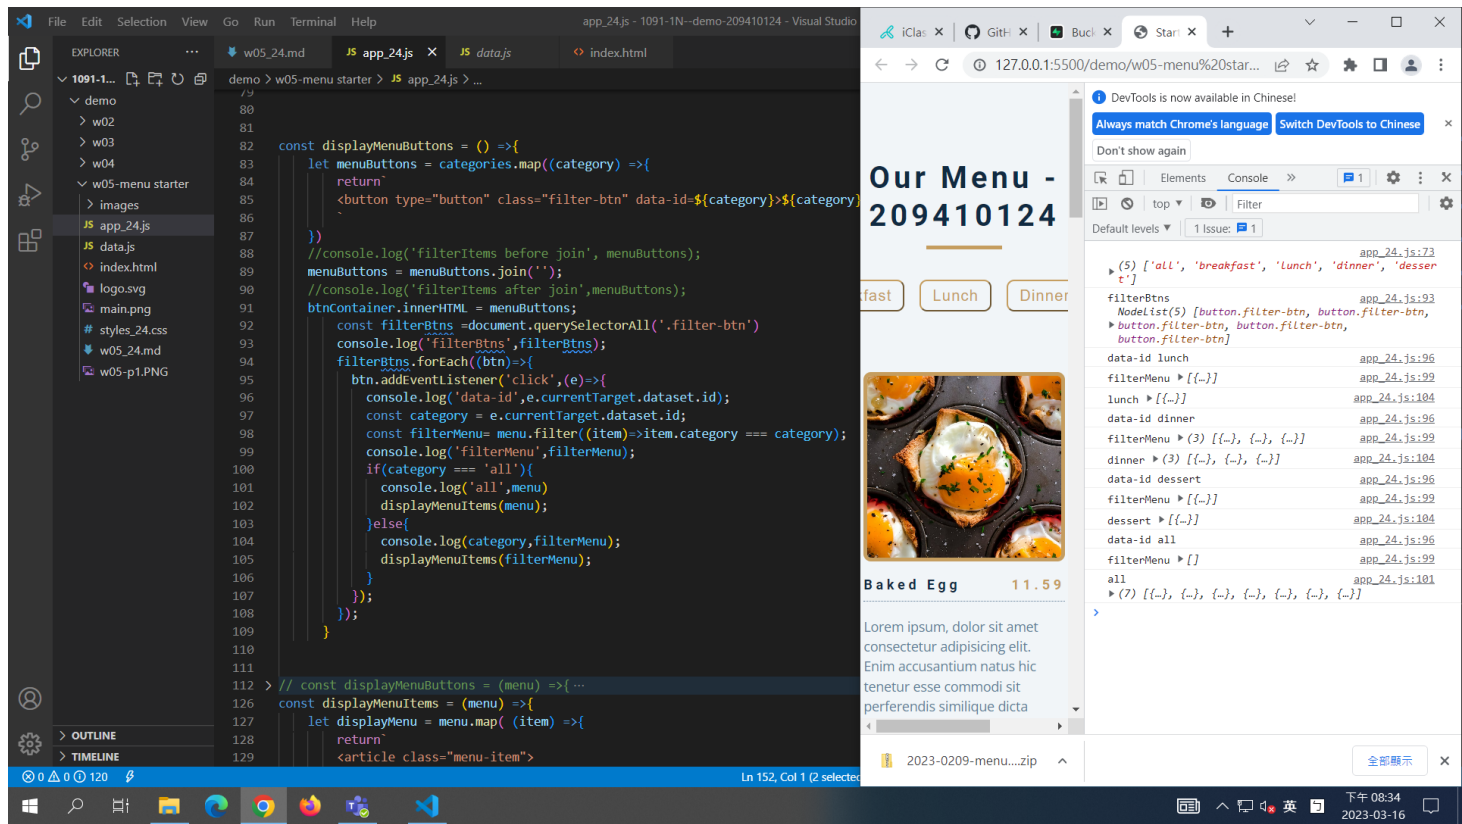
File Edit Selection View Go Run Terminal Help app_24.js - 1091-1N--demo-209410124 - Visual Studio

EXPLORER ...
1091-1...
demo
w02
w03
w04
w05-menu starter
images
JS app_24.js
JS data.js
index.html
logo.svg
main.png
# styles_24.css
w05_24.md
w05-p1.PNG

OUTLINE
TIMELINE

w05_24.md JS app_24.js × JS data.js index.html

demo > w05-menu starter > JS app_24.js > ...

79
80
81
82 const displayMenuButtons = () =>{
83 let menuButtons = categories.map((category) =>{
84 return`
85 <button type="button" class="filter-btn" data-id=${category}>${category}
86
87 })
88 //console.log('filterItems before join', menuButtons);
89 menuButtons = menuButtons.join('');
90 //console.log('filterItems after join',menuButtons);
91 btnContainer.innerHTML = menuButtons;
92 const filterBtns =document.querySelectorAll('.filter-btn')
93 console.log('filterBtns',filterBtns);
94 filterBtns.forEach((btn)=>{
95 btn.addEventListener('click',(e)=>{
96 console.log('data-id',e.currentTarget.dataset.id);
97 const category = e.currentTarget.dataset.id;
98 const filterMenu= menu.filter((item)=>item.category === category);
99 console.log('filterMenu',filterMenu);
100 if(category === 'all'){
101 console.log('all',menu)
102 displayMenuItems(menu);
103 }else{
104 console.log(category,filterMenu);
105 displayMenuItems(filterMenu);
106 }
107 });
108 });
109 }
110
111
112 // const displayMenuButtons = (menu) =>{ ···
126 const displayMenuItems = (menu) =>{
127 let displayMenu = menu.map( (item) =>{
128 return`
129 <article class="menu-item">

⊗ 0 ⚠ 0 ⓘ 120 Ln 152, Col 1 (2 selected

iClas × GitH × Buck × Start × +
127.0.0.1:5500/demo/w05-menu%20star...

Our Menu - 209410124
fast Lunch Dinner
Baked Egg 11.59
Lorem ipsum, dolor sit amet consectetur adipisicing elit. Enim accusantium natus hic tenetur esse commodi sit perferendis similique dicta

DevTools is now available in Chinese!
Always match Chrome's language Switch DevTools to Chinese
Don't show again
Elements Console » 1
top Filter
Default levels 1 Issue: 1

app_24.js:73
▸(5) ['all', 'breakfast', 'lunch', 'dinner', 'dessert']
filterBtns app_24.js:93
NodeList(5) [button.filter-btn, button.filter-btn, ▸button.filter-btn, button.filter-btn, button.filter-btn]
data-id lunch app_24.js:96
filterMenu ▸[{…}] app_24.js:99
lunch ▸[{…}] app_24.js:104
data-id dinner app_24.js:96
filterMenu ▸(3) [{…}, {…}, {…}] app_24.js:99
dinner ▸(3) [{…}, {…}, {…}] app_24.js:104
data-id dessert app_24.js:96
filterMenu ▸[{…}] app_24.js:99
dessert ▸[{…}] app_24.js:104
data-id all app_24.js:96
filterMenu ▸[] app_24.js:99
all app_24.js:101
▸(7) [{…}, {…}, {…}, {…}, {…}, {…}, {…}]
›

2023-0209-menu....zip 全部顯示 ×

英 下午 08:34 2023-03-16